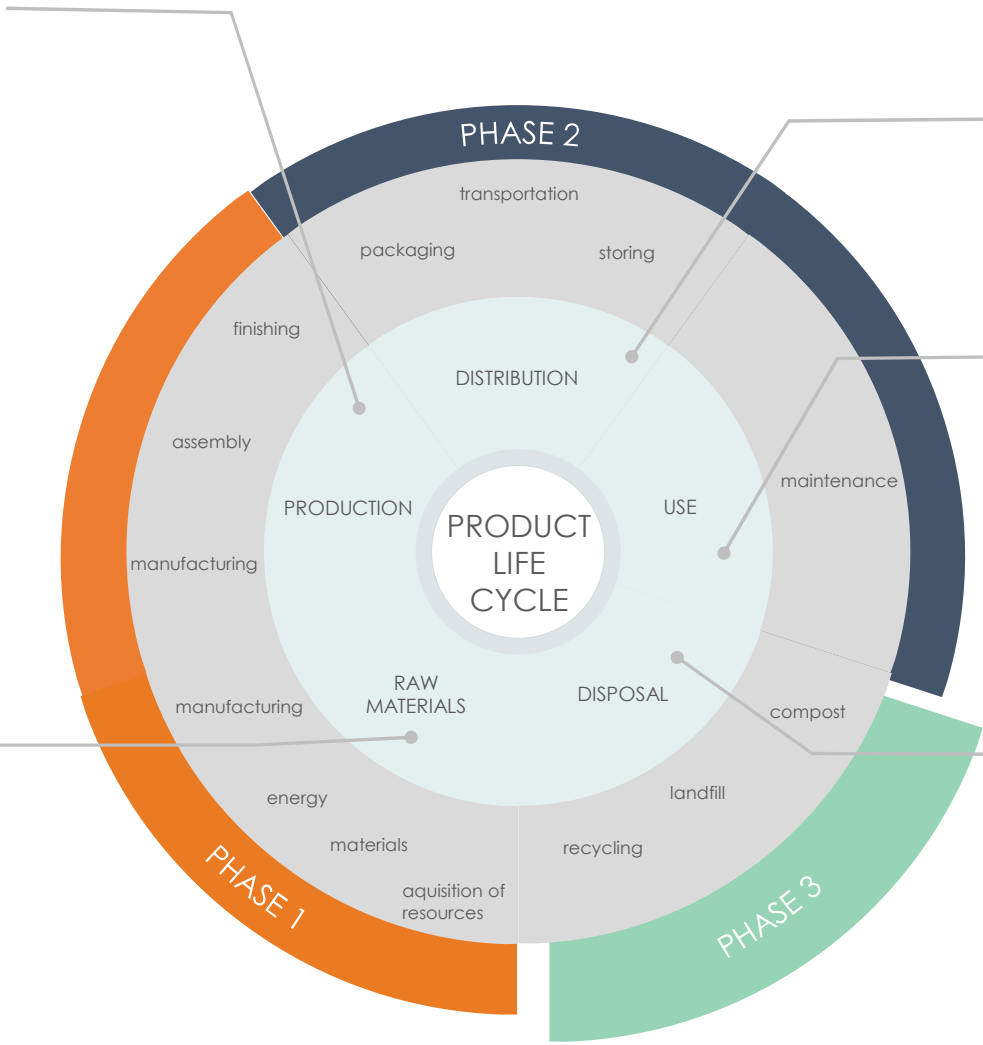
PHASE 2

transportation

packaging

storing

finishing

DISTRIBUTION

assembly

maintenance

PRODUCTION

PRODUCT LIFE CYCLE

USE

manufacturing

RAW MATERIALS

DISPOSAL

manufacturing

compost

energy

landfill

materials

recycling

aquisition of resources

PHASE 1

PHASE 3